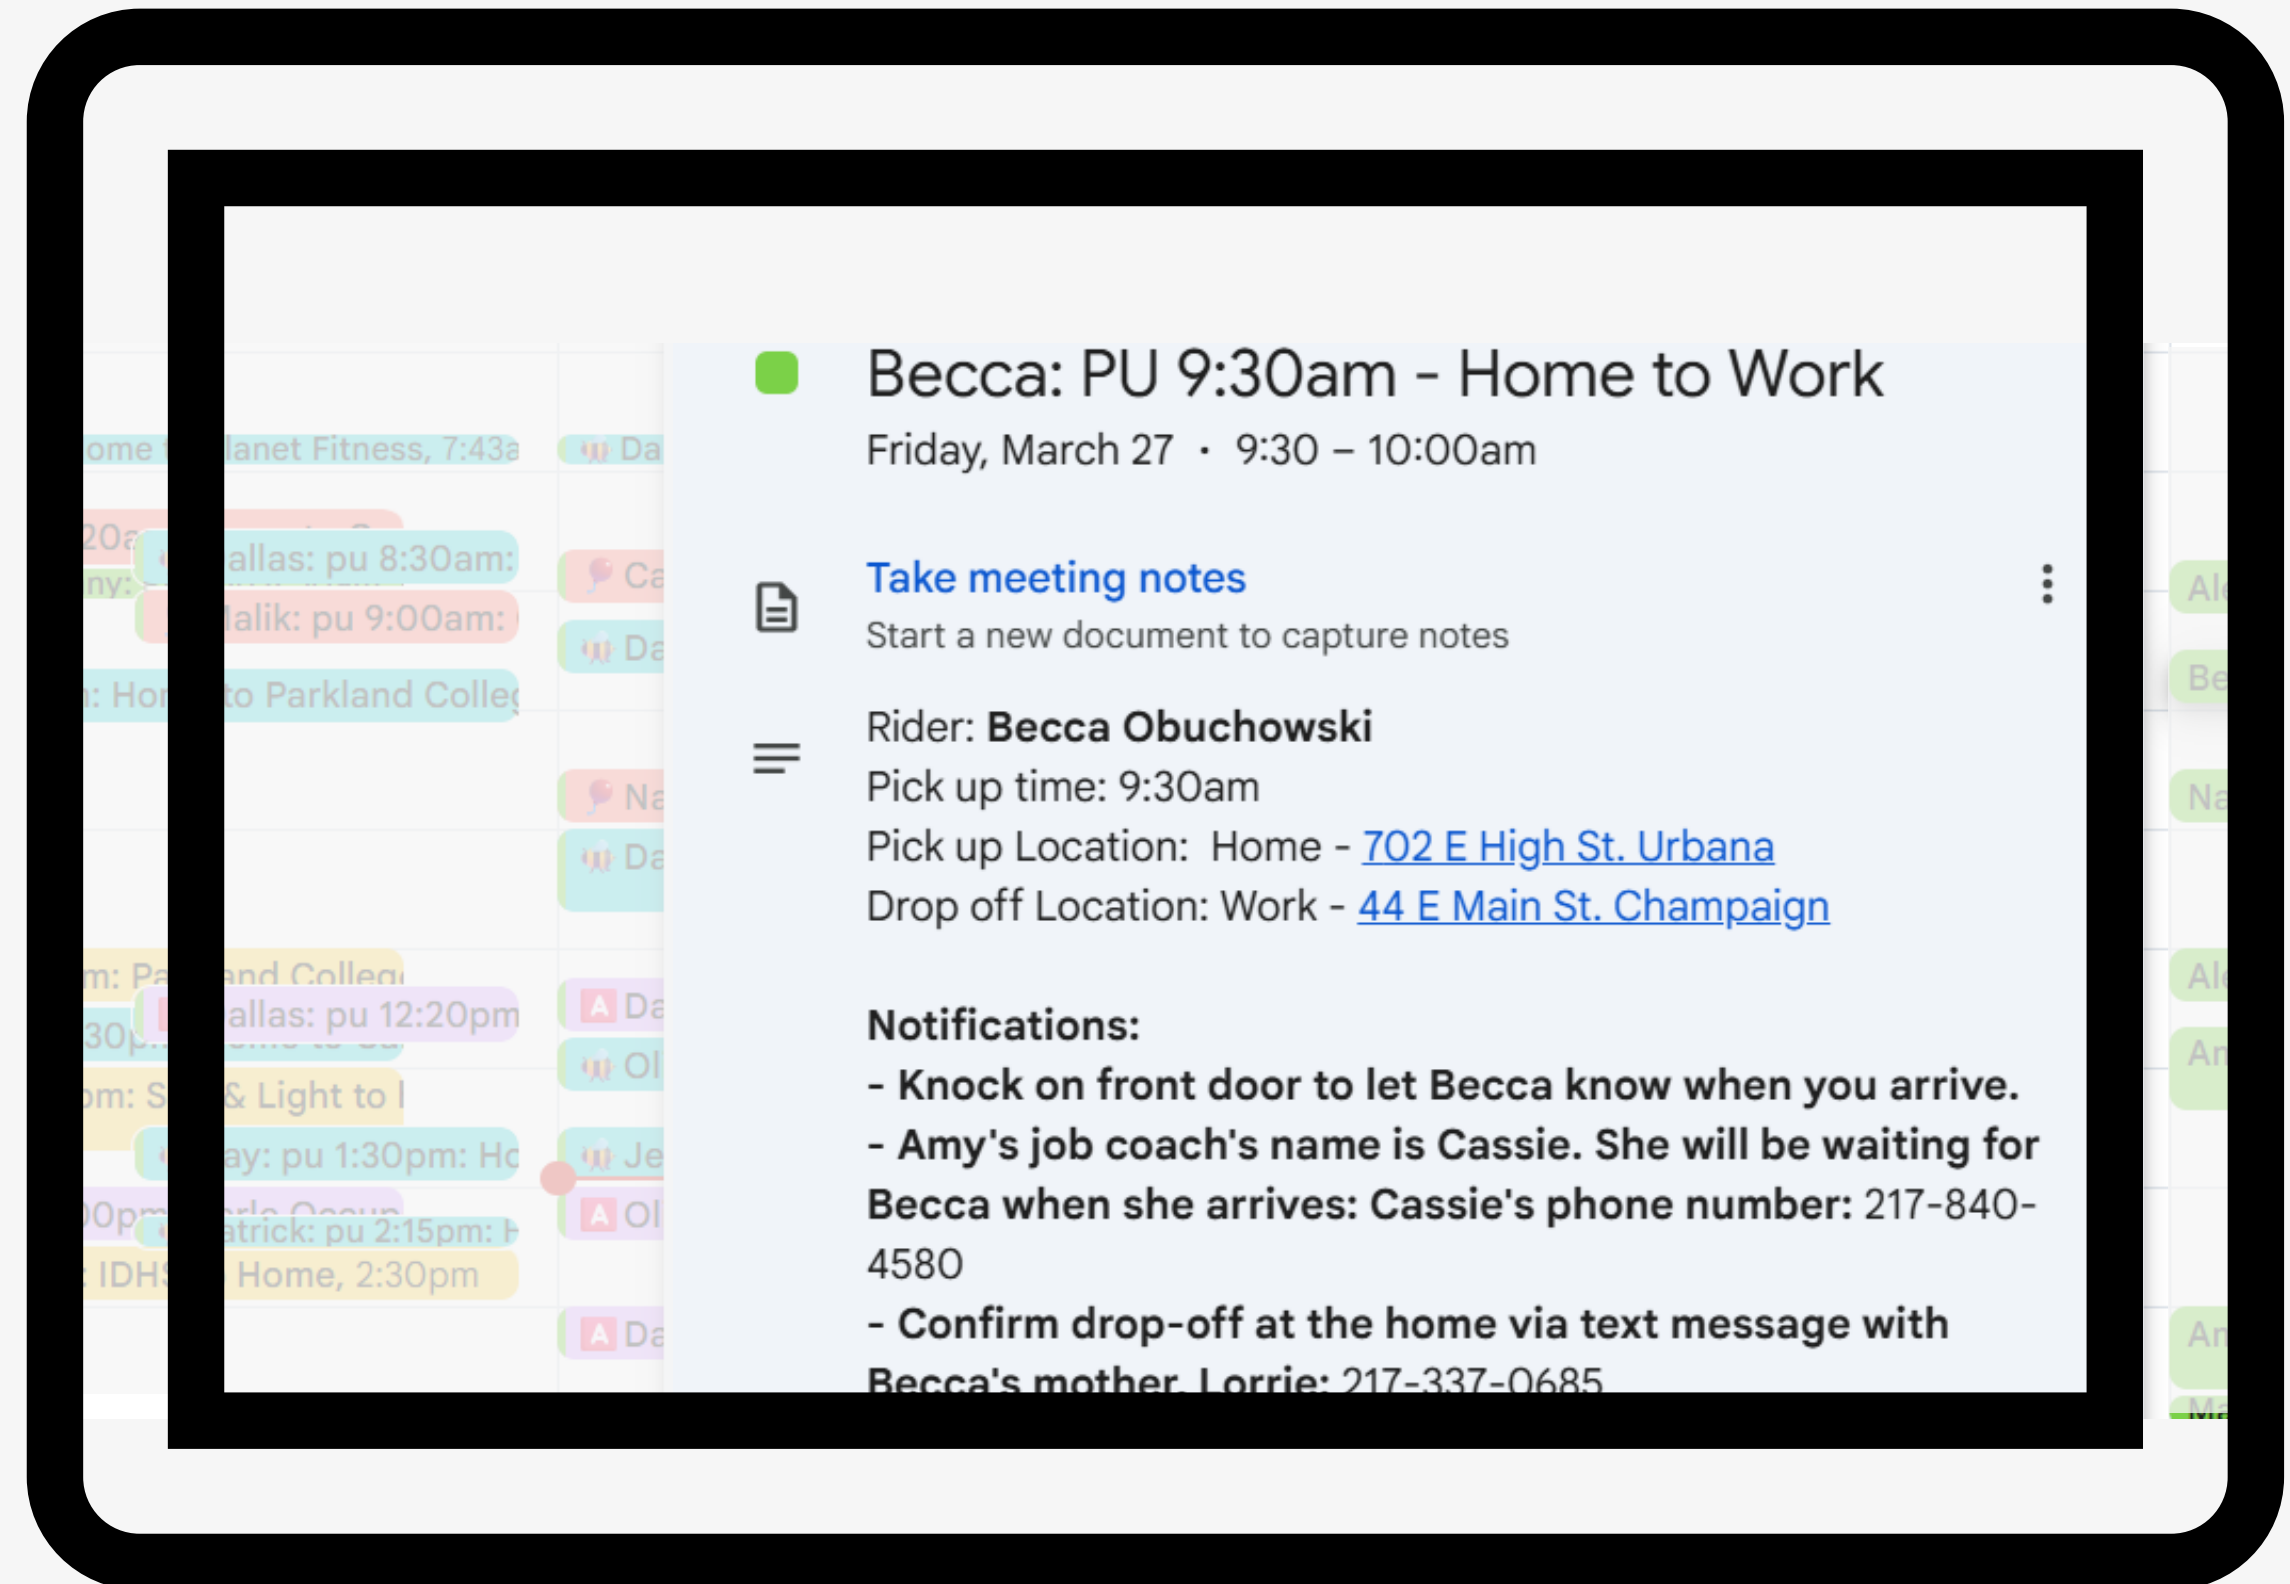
Becca: PU 9:30am - Home to Work
Friday, March 27 • 9:30 – 10:00am

Take meeting notes
Start a new document to capture notes

Rider: **Becca Obuchowski**
Pick up time: 9:30am
Pick up Location: Home - 702 E High St. Urbana
Drop off Location: Work - 44 E Main St. Champaign

**Notifications:**
**- Knock on front door to let Becca know when you arrive.**
**- Amy's job coach's name is Cassie. She will be waiting for Becca when she arrives: Cassie's phone number:** 217-840-4580
**- Confirm drop-off at the home via text message with Becca's mother, Lorrie:** 217-337-0685

ome t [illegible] lanet Fitness, 7:43a
20a
allas: pu 8:30am:
ny:
alik: pu 9:00am:
: Ho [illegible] to Parkland Colleg
m: Pa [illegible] and Colleg
allas: pu 12:20pm
30p
pm: S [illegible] & Light to l
ay: pu 1:30pm: Ho
0pm
atrick: pu 2:15pm: H
IDHS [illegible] Home, 2:30pm

Da
Ca
Da
Na
Da
Da
Ol
Je
Ol
Da

Al
Be
Na
Al
An
An
Ma